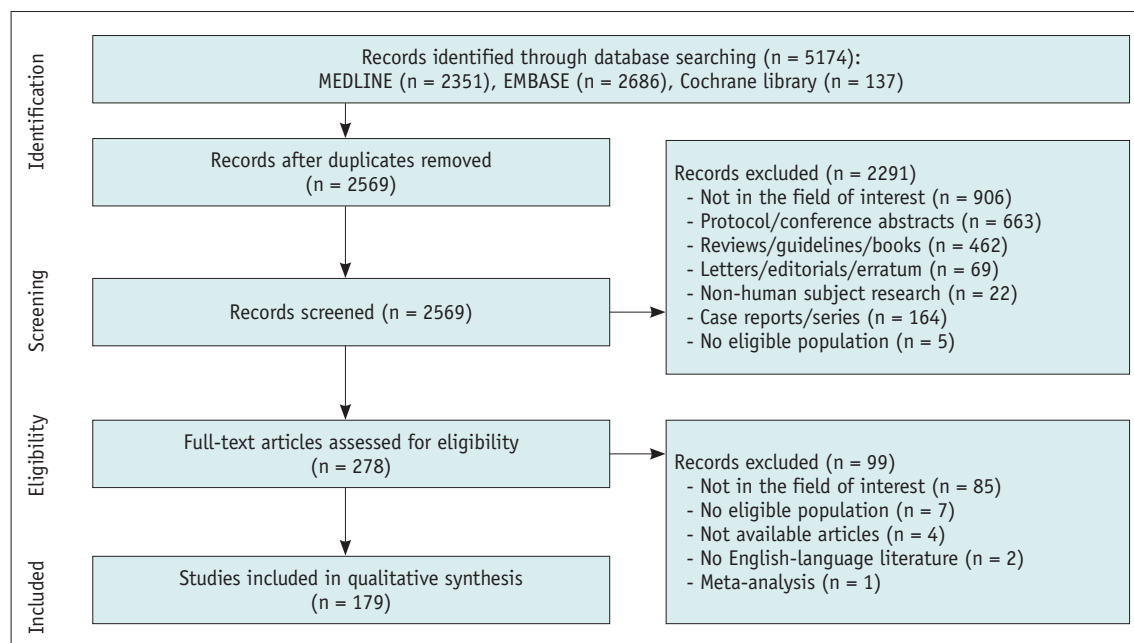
Identification

Records identified through database searching (n = 5174):
MEDLINE (n = 2351), EMBASE (n = 2686), Cochrane library (n = 137)

Records after duplicates removed (n = 2569)

Records excluded (n = 2291)
- Not in the field of interest (n = 906)
- Protocol/conference abstracts (n = 663)
- Reviews/guidelines/books (n = 462)
- Letters/editorials/erratum (n = 69)
- Non-human subject research (n = 22)
- Case reports/series (n = 164)
- No eligible population (n = 5)

Screening

Records screened (n = 2569)

Eligibility

Full-text articles assessed for eligibility (n = 278)

Records excluded (n = 99)
- Not in the field of interest (n = 85)
- No eligible population (n = 7)
- Not available articles (n = 4)
- No English-language literature (n = 2)
- Meta-analysis (n = 1)

Included

Studies included in qualitative synthesis (n = 179)